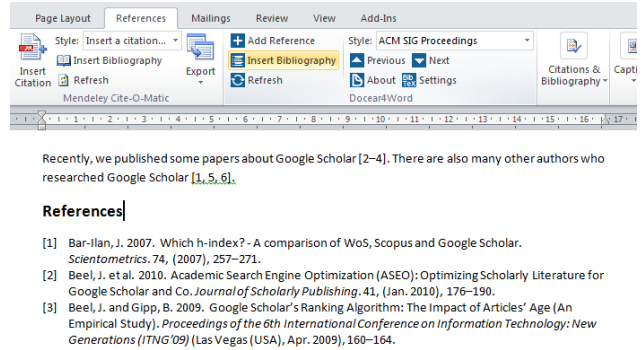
Page Layout References Mailings Review View Add-Ins

Insert Citation
Style: Insert a citation...
Insert Bibliography
Refresh
Export
Mendeley Cite-O-Matic

Add Reference
Insert Bibliography
Refresh
Style: ACM SIG Proceedings
Previous
Next
About
Settings
Docear4Word

Citations & Bibliography
Capti

Recently, we published some papers about Google Scholar [2–4]. There are also many other authors who researched Google Scholar [1, 5, 6].

References

[1] Bar-Ilan, J. 2007. Which h-index? - A comparison of WoS, Scopus and Google Scholar. *Scientometrics*. 74, (2007), 257–271.
[2] Beel, J. et al. 2010. Academic Search Engine Optimization (ASEO): Optimizing Scholarly Literature for Google Scholar and Co. *Journal of Scholarly Publishing*. 41, (Jan. 2010), 176–190.
[3] Beel, J. and Gipp, B. 2009. Google Scholar's Ranking Algorithm: The Impact of Articles' Age (An Empirical Study). *Proceedings of the 6th International Conference on Information Technology: New Generations (ITNG'09)* (Las Vegas (USA), Apr. 2009), 160–164.